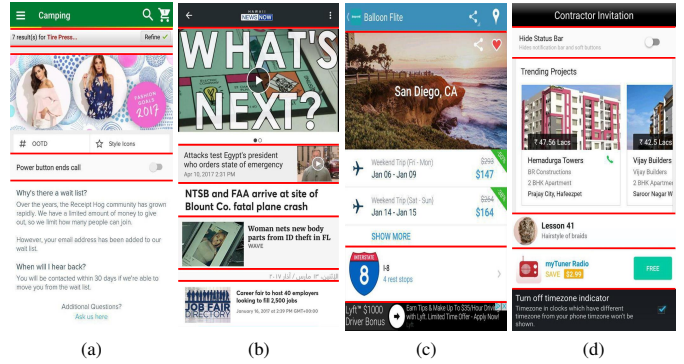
Camping

7 result(s) for Tire Press...

Refine

FASHION GOALS 2017

OOTD

Style Icons

Power button ends call

Why's there a wait list?

Over the years, the Receipt Hog community has grown rapidly. We have a limited amount of money to give out, so we limit how many people can join.

However, your email address has been added to our wait list.

When will I hear back?

You will be contacted within 30 days if we're able to move you from the wait list.

Additional Questions?

Ask us here

(a)

HAWAII NEWS NOW

WHAT'S NEXT?

Attacks test Egypt's president who orders state of emergency

Apr 10, 2017 2:31 PM

NTSB and FAA arrive at site of Blount Co. fatal plane crash

Woman nets new body parts from ID theft in FL

WAVE

Career fair to host 40 employers looking to fill 2,500 jobs

January 16, 2017 at 2:29 PM GMT+09:00

JOB FAIR DIRECTORY

(b)

Balloon Flite

San Diego, CA

Weekend Trip (Fri - Mon)

Jan 06 - Jan 09

$147

Weekend Trip (Sat - Sun)

Jan 14 - Jan 15

$164

SHOW MORE

INTERSTATE 8

I-8

4 rest stops

Lyft: $1000 Driver Bonus

Earn Tips & Make Up To $35/Hour Driving with Lyft. Limited Time Offer - Apply Now!

(c)

Contractor Invitation

Hide Status Bar

Hides notification bar and soft buttons

Trending Projects

₹ 47.56 Lacs

₹ 42.5 Lacs

Hemadurga Towers

BR Constructions

2 BHK Apartment

Prajay City, Hafeezpet

Vijay Builders

Vijay Builders

2 BHK Apartm

Saroor Nagar W

Lesson 41

Hairstyle of braids

myTuner Radio

SAVE $2.99

FREE

Turn off timezone indicator

Timezone in clocks which have different timezone from your phone timezone won't be shown.

(d)